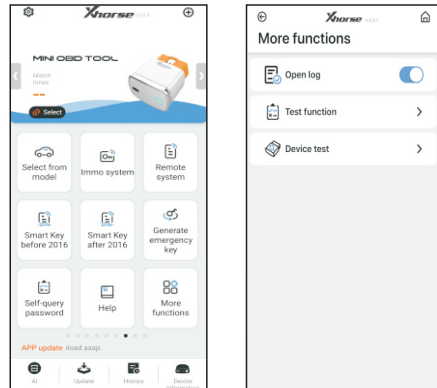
Xhorse

MINI OBD TOOL

Match times

Select

Select from model

Immo system

Remote system

Smart Key before 2016

Smart Key after 2016

Generate emergency key

Self-query password

Help

More functions

APP update Load asap.

AI

Update

History

Device

Xhorse

More functions

Open log

Test function

Device test